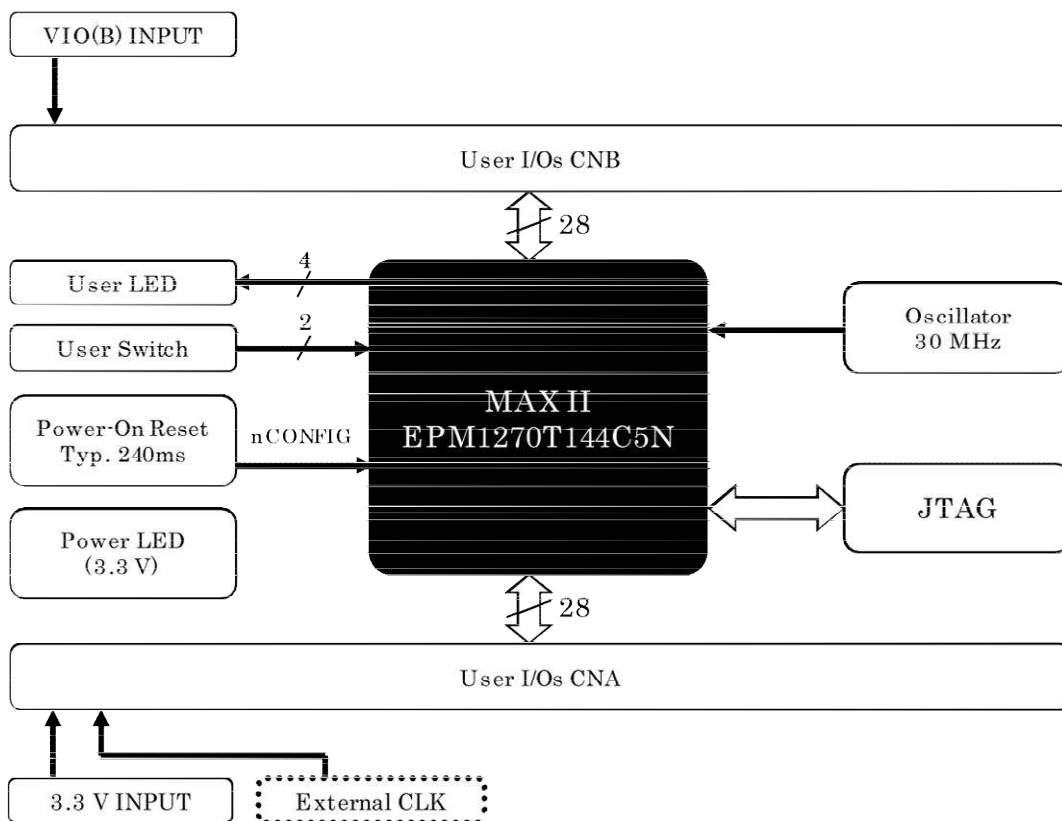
VIO(B) INPUT

User I/Os CNB

28

User LED

4

User Switch

2

MAX II
EPM1270T144C5N

Oscillator
30 MHz

Power-On Reset
Typ. 240ms

nCONFIG

JTAG

Power LED
(3.3 V)

28

User I/Os CNA

3.3 V INPUT

External CLK